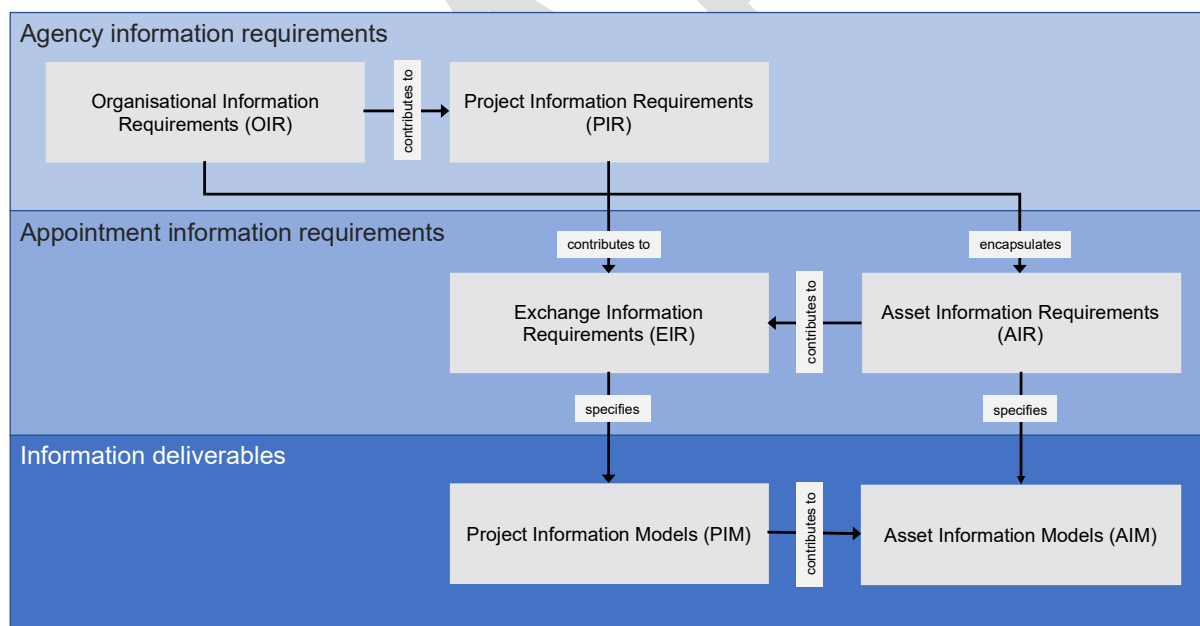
Agency information requirements

Organisational Information Requirements (OIR)

contributes to

Project Information Requirements (PIR)

Appointment information requirements

contributes to

encapsulates

Exchange Information Requirements (EIR)

contributes to

Asset Information Requirements (AIR)

specifies

specifies

Information deliverables

Project Information Models (PIM)

contributes to

Asset Information Models (AIM)